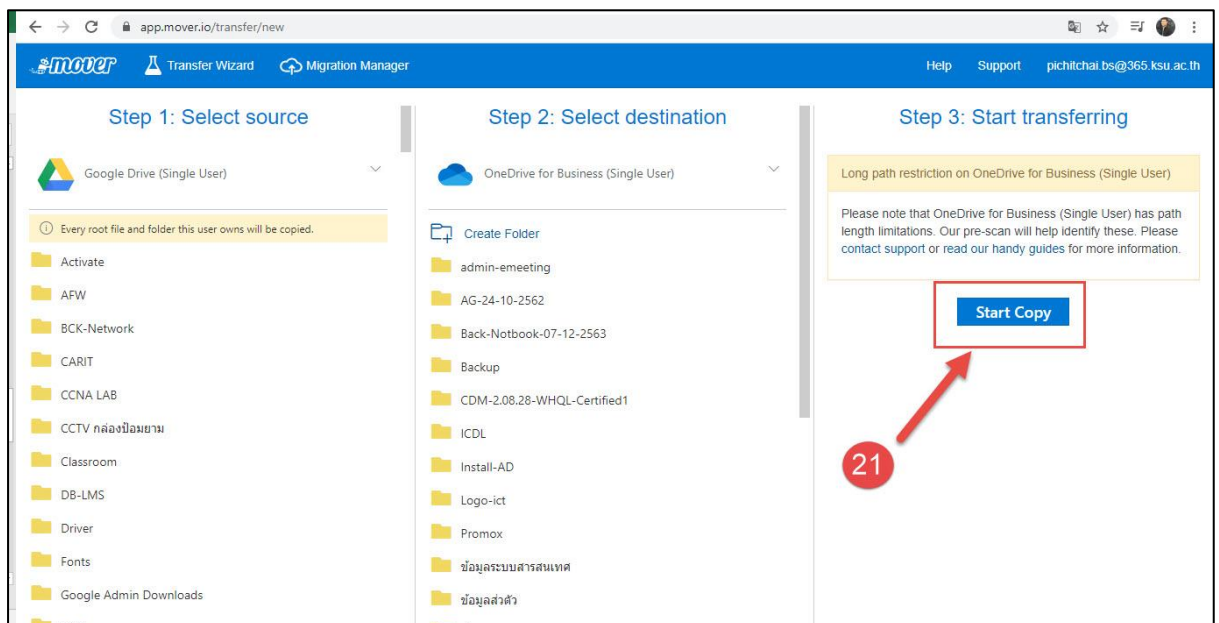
app.mover.io/transfer/new

mover Transfer Wizard Migration Manager Help Support pichitchai.bs@365.ksu.ac.th

Step 1: Select source

Google Drive (Single User)

Every root file and folder this user owns will be copied.

Activate
AFW
BCK-Network
CARIT
CCNA LAB
CCTV กล่องป้อมยาม
Classroom
DB-LMS
Driver
Fonts
Google Admin Downloads

Step 2: Select destination

OneDrive for Business (Single User)

Create Folder
admin-emeeting
AG-24-10-2562
Back-Notbook-07-12-2563
Backup
CDM-2.08.28-WHQL-Certified1
ICDL
Install-AD
Logo-ict
Promox
ข้อมูลระบบสารสนเทศ
ข้อมูลส่วตัว

Step 3: Start transferring

Long path restriction on OneDrive for Business (Single User)

Please note that OneDrive for Business (Single User) has path length limitations. Our pre-scan will help identify these. Please contact support or read our handy guides for more information.

Start Copy

21